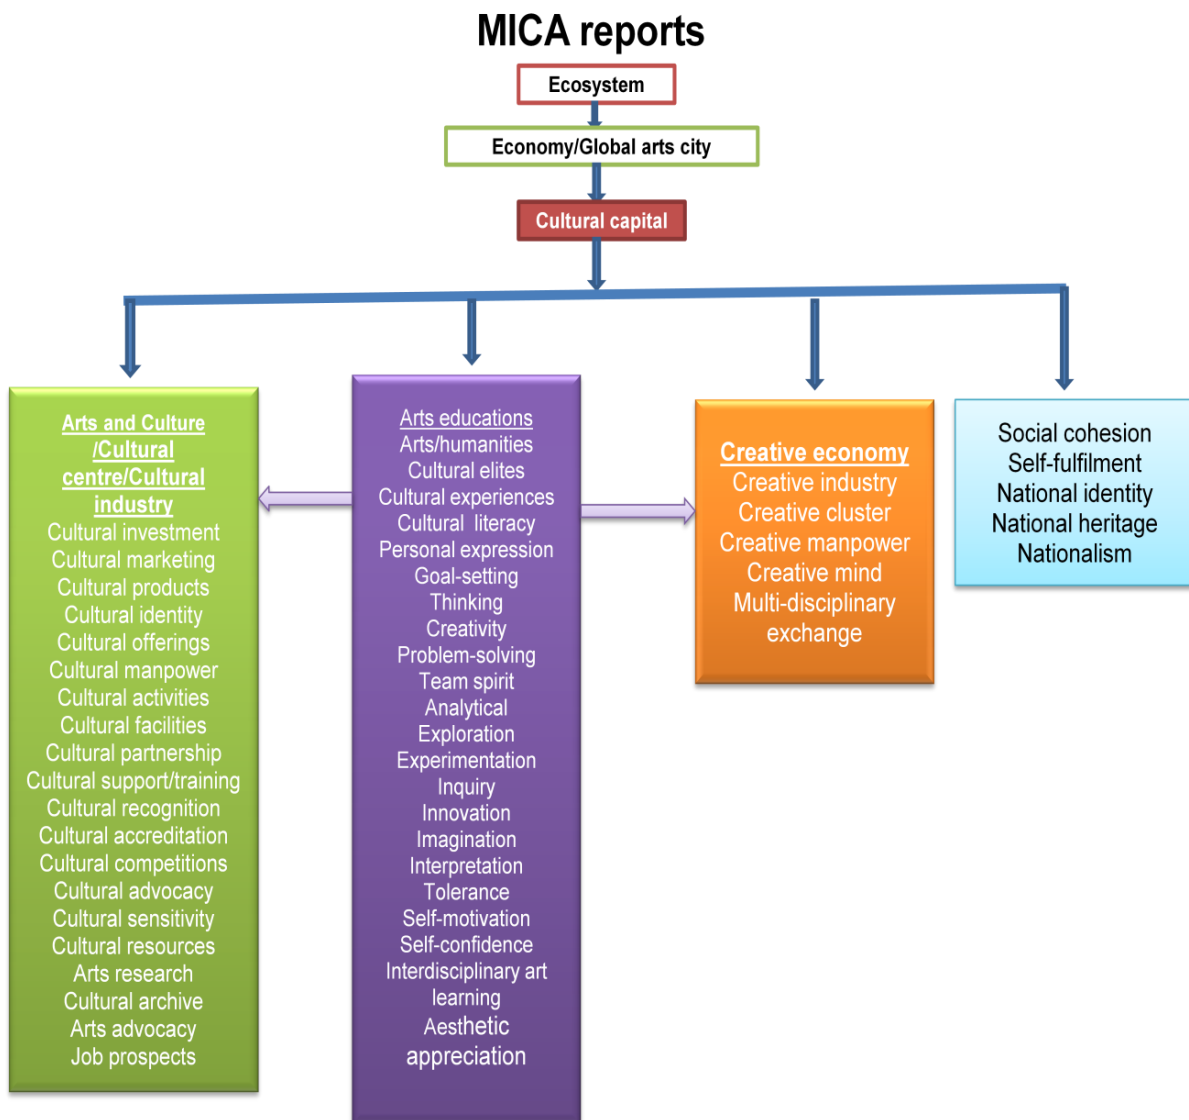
MICA reports

Ecosystem

Economy/Global arts city

Cultural capital

Arts and Culture /Cultural centre/Cultural industry
Cultural investment
Cultural marketing
Cultural products
Cultural identity
Cultural offerings
Cultural manpower
Cultural activities
Cultural facilities
Cultural partnership
Cultural support/training
Cultural recognition
Cultural accreditation
Cultural competitions
Cultural advocacy
Cultural sensitivity
Cultural resources
Arts research
Cultural archive
Arts advocacy
Job prospects

Arts educations
Arts/humanities
Cultural elites
Cultural experiences
Cultural literacy
Personal expression
Goal-setting
Thinking
Creativity
Problem-solving
Team spirit
Analytical
Exploration
Experimentation
Inquiry
Innovation
Imagination
Interpretation
Tolerance
Self-motivation
Self-confidence
Interdisciplinary art learning
Aesthetic appreciation

Creative economy
Creative industry
Creative cluster
Creative manpower
Creative mind
Multi-disciplinary exchange

Social cohesion
Self-fulfilment
National identity
National heritage
Nationalism